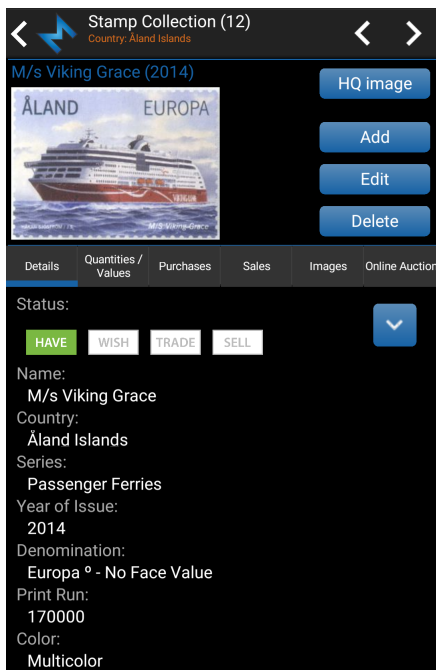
Stamp Collection (12)
Country: Åland Islands

M/s Viking Grace (2014)

ÅLAND EUROPA
VIKING
M/S Viking Grace

HQ image
Add
Edit
Delete

Details | Quantities / Values | Purchases | Sales | Images | Online Auction

Status:
HAVE WISH TRADE SELL

Name:
M/s Viking Grace
Country:
Åland Islands
Series:
Passenger Ferries
Year of Issue:
2014
Denomination:
Europa º - No Face Value
Print Run:
170000
Color:
Multicolor